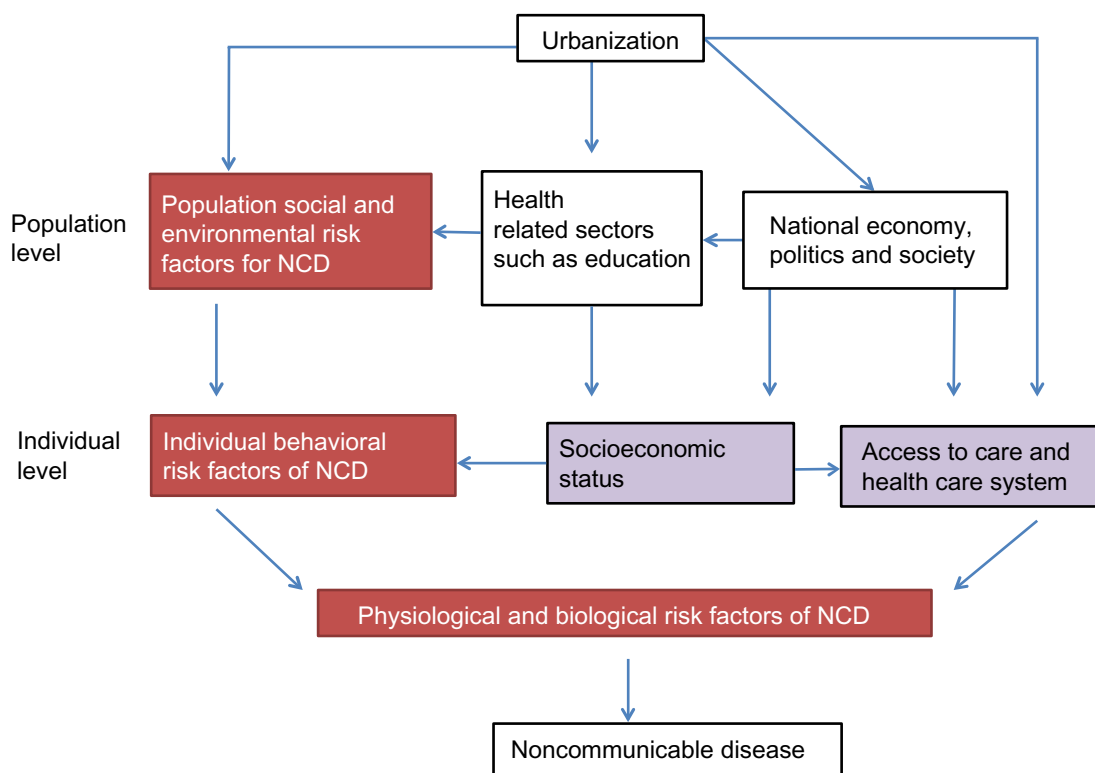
Urbanization

Population level

Population social and environmental risk factors for NCD

Health related sectors such as education

National economy, politics and society

Individual level

Individual behavioral risk factors of NCD

Socioeconomic status

Access to care and health care system

Physiological and biological risk factors of NCD

Noncommunicable disease